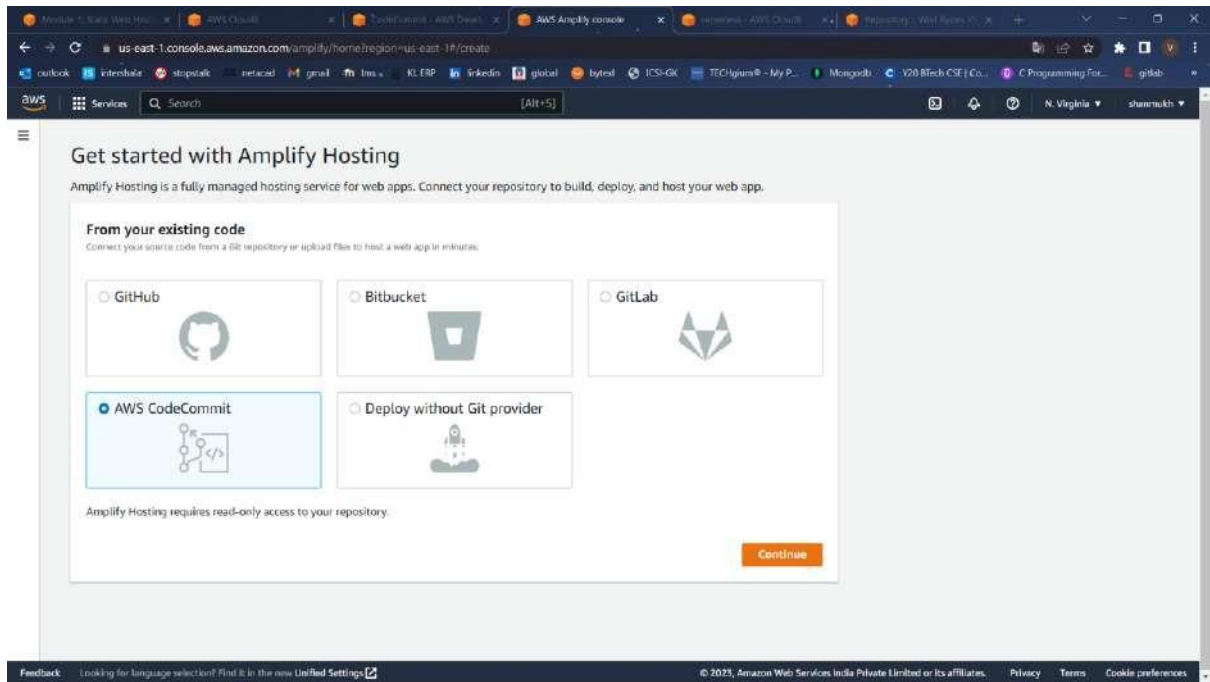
Module 1: Static Web Hos... | AWS CloudS | CodeCommit - AWS Devel | AWS Amplify console | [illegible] - AWS CloudS | Repository - Wild Rydes W...

us-east-1.console.aws.amazon.com/amplify/home?region=us-east-1#/create

outlook | internshala | stopstalk | netacad | gmail | lms | KL ERP | linkedin | global | bytexl | ICSI-GK | TECHgium® - My P... | Mongodb | Y20 BTech CSE | Co... | C Programming For... | gitlab

aws | Services | Search | [Alt+S] | N. Virginia ▼ | shanmukh ▼

Get started with Amplify Hosting

Amplify Hosting is a fully managed hosting service for web apps. Connect your repository to build, deploy, and host your web app.

From your existing code

Connect your source code from a Git repository or upload files to host a web app in minutes.

GitHub

Bitbucket

GitLab

AWS CodeCommit

Deploy without Git provider

Amplify Hosting requires read-only access to your repository.

Continue

Feedback | Looking for language selection? Find it in the new Unified Settings | © 2023, Amazon Web Services India Private Limited or its affiliates. | Privacy | Terms | Cookie preferences